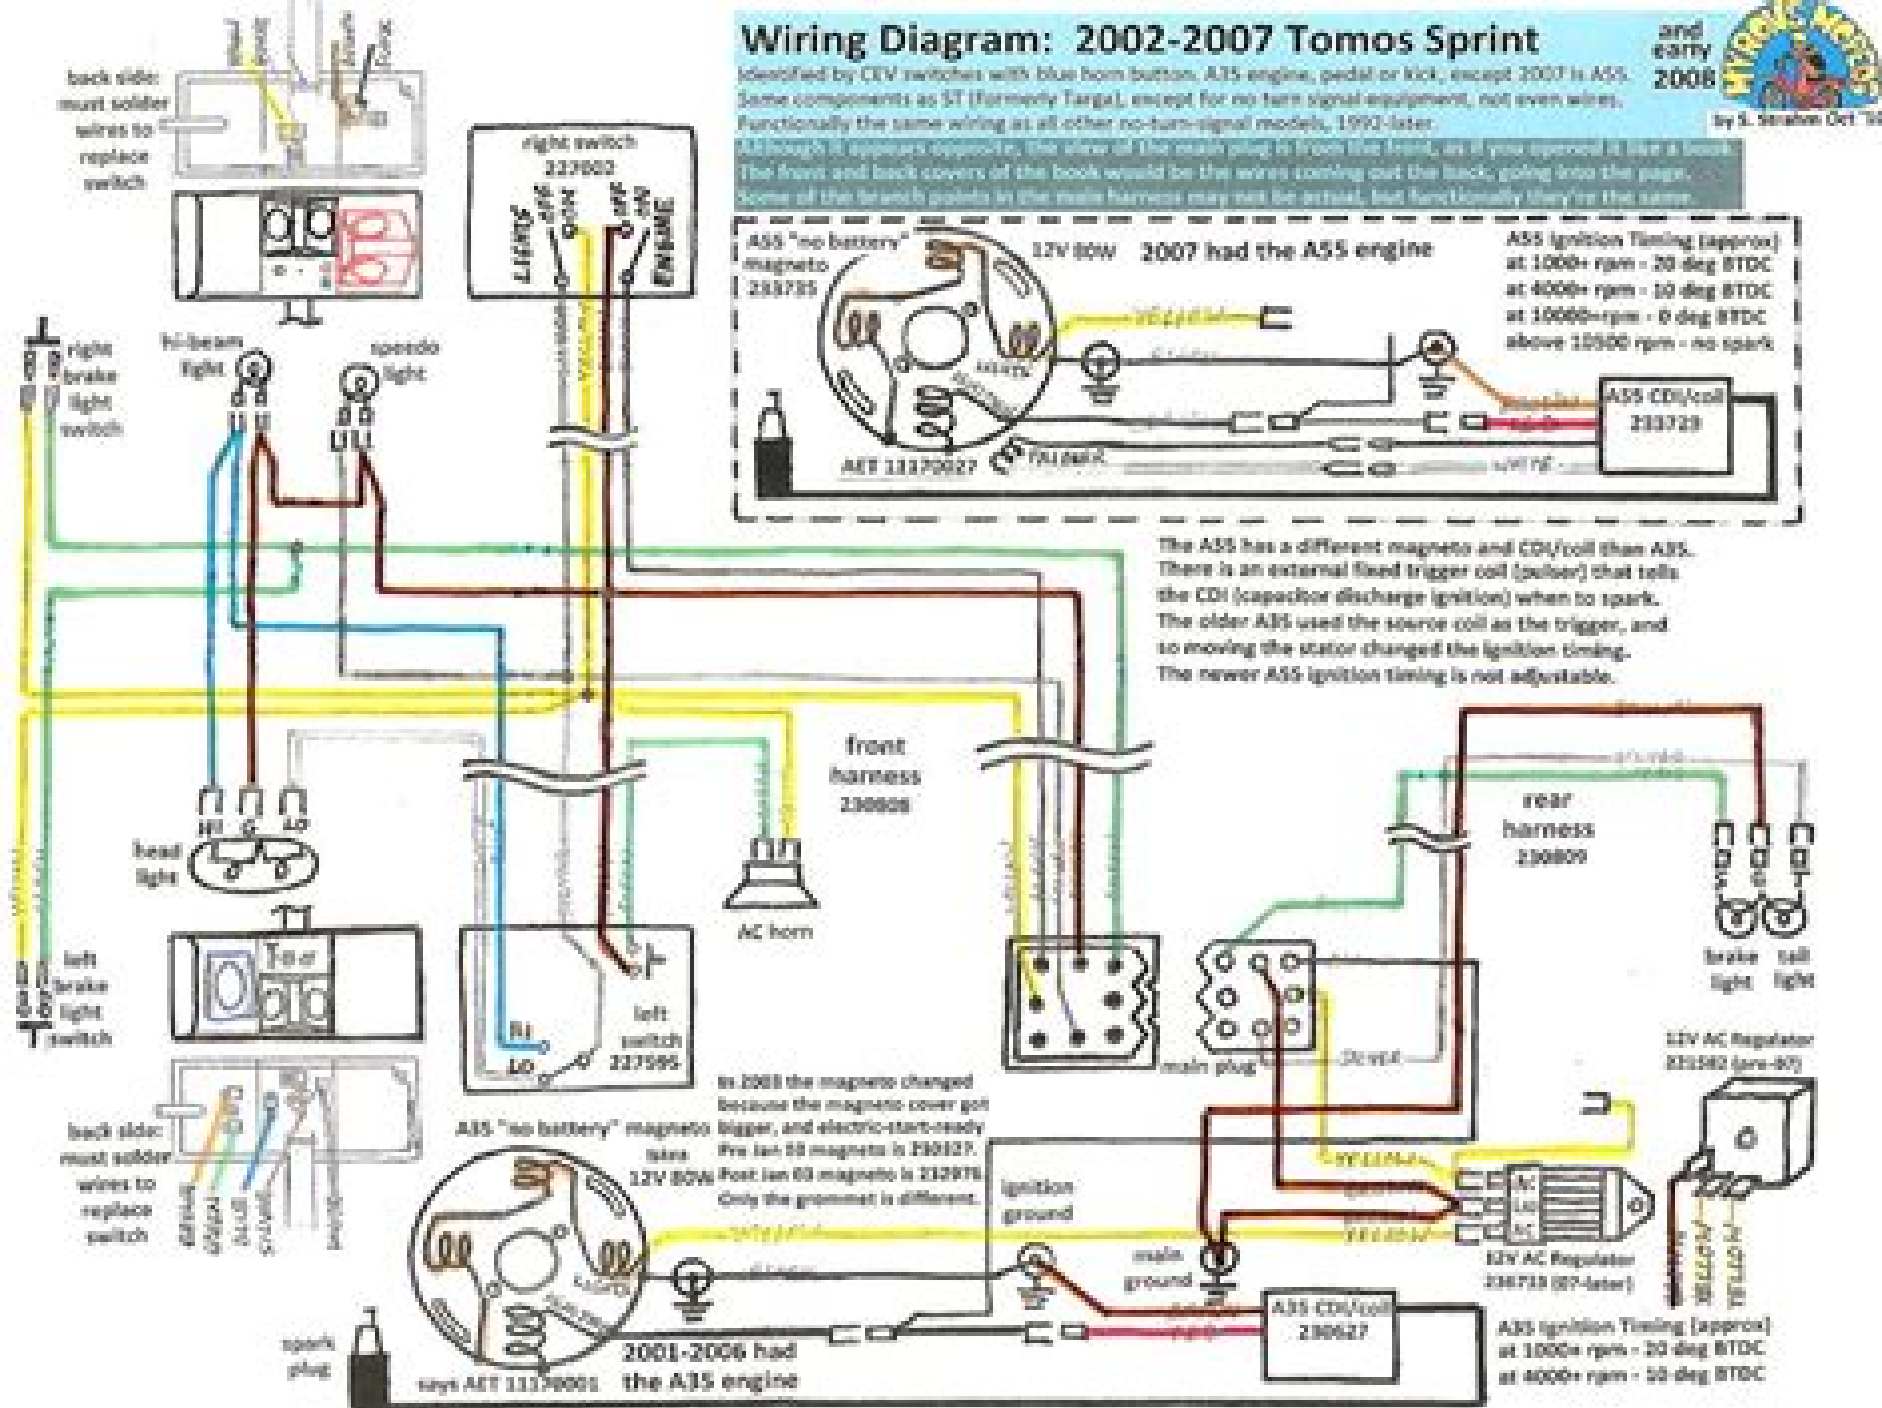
Wiring Diagram: 2002-2007 Tomos Sprint

and early 2008

Identified by CEV switches with blue horn button, A35 engine, pedal or kick, except 2007 is A55.
Same components as ST (formerly Targa), except for no turn signal equipment, not even wires.
Functionally the same wiring as all other no-turn-signal models, 1992-later.
Although it appears opposite, the view of the main plug is from the front, as if you opened it like a book.
The front and back covers of the book would be the wires coming out the back, going into the page.
Some of the branch points in the main harness may not be actual, but functionally they're the same.

by S. Serafini Oct '10

back side: must solder wires to replace switch

right switch 227002

LIGHTS off on

off ENGINE

right brake light switch

hi-beam light

speedo light

A55 "no battery" magneto 233735

12V 80W

2007 had the A55 engine

A55 Ignition Timing (approx)
at 1000+ rpm - 20 deg BTDC
at 4000+ rpm - 10 deg BTDC
at 10000+rpm - 0 deg BTDC
above 10500 rpm - no spark

yellow

A55 CDI/coil 233729

AET 13370027

white

The A55 has a different magneto and CDI/coil than A35.
There is an external fixed trigger coil (pulser) that tells the CDI (capacitor discharge ignition) when to spark.
The older A35 used the source coil as the trigger, and so moving the stator changed the ignition timing.
The newer A55 ignition timing is not adjustable.

front harness 230808

rear harness 230809

head light

Hi Lo

AC horn

brake light

tail light

left brake light switch

left switch 227595

Hi Lo

main plug

12V AC Regulator 231582 (pre-07)

back side: must solder wires to replace switch

In 2003 the magneto changed because the magneto cover got bigger, and electric-start-ready. Pre Jan 03 magneto is 230327. Post Jan 03 magneto is 232976. Only the grommet is different.

A35 "no battery" magneto takes 12V 80W

ignition ground

main ground

12V AC Regulator 236733 (07-later)

spark plug

says AET 13370001

2001-2006 had the A35 engine

A35 CDI/coil 230627

A35 Ignition Timing (approx)
at 1000+ rpm - 20 deg BTDC
at 4000+ rpm - 10 deg BTDC